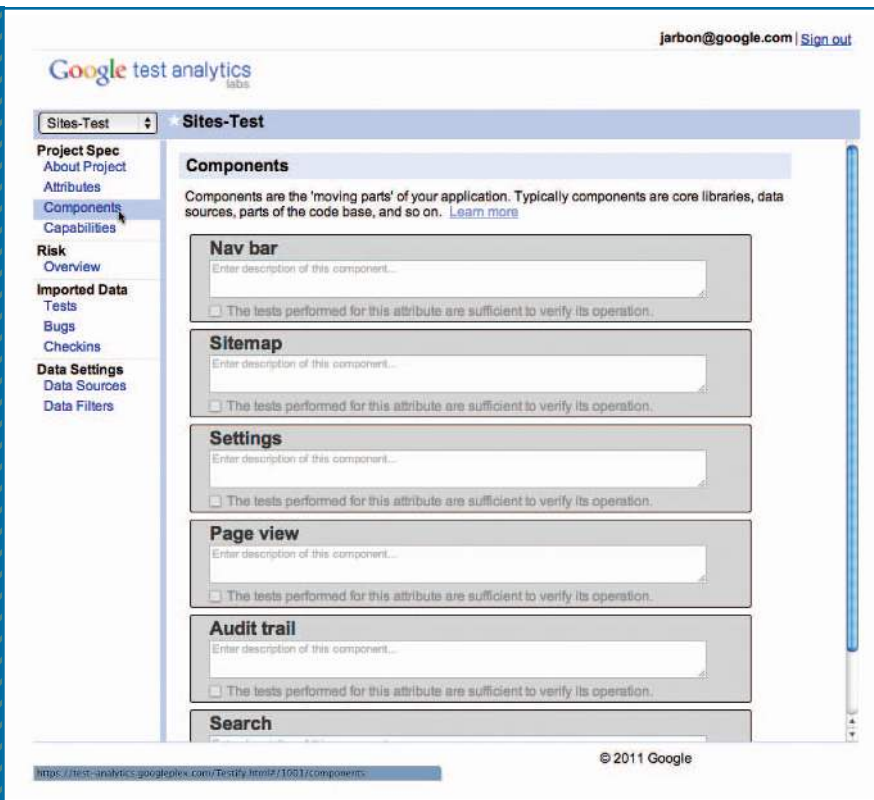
jarbon@google.com | Sign out

Google test analytics
labs

Sites-Test

Sites-Test

Project Spec
About Project
Attributes
Components
Capabilities
Risk
Overview
Imported Data
Tests
Bugs
Checkins
Data Settings
Data Sources
Data Filters

Components

Components are the 'moving parts' of your application. Typically components are core libraries, data sources, parts of the code base, and so on. Learn more

Nav bar
Enter description of this component...
The tests performed for this attribute are sufficient to verify its operation.

Sitemap
Enter description of this component...
The tests performed for this attribute are sufficient to verify its operation.

Settings
Enter description of this component...
The tests performed for this attribute are sufficient to verify its operation.

Page view
Enter description of this component...
The tests performed for this attribute are sufficient to verify its operation.

Audit trail
Enter description of this component...
The tests performed for this attribute are sufficient to verify its operation.

Search
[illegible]

© 2011 Google

https://test-analytics.googleplex.com/Testify.html#/1001/components